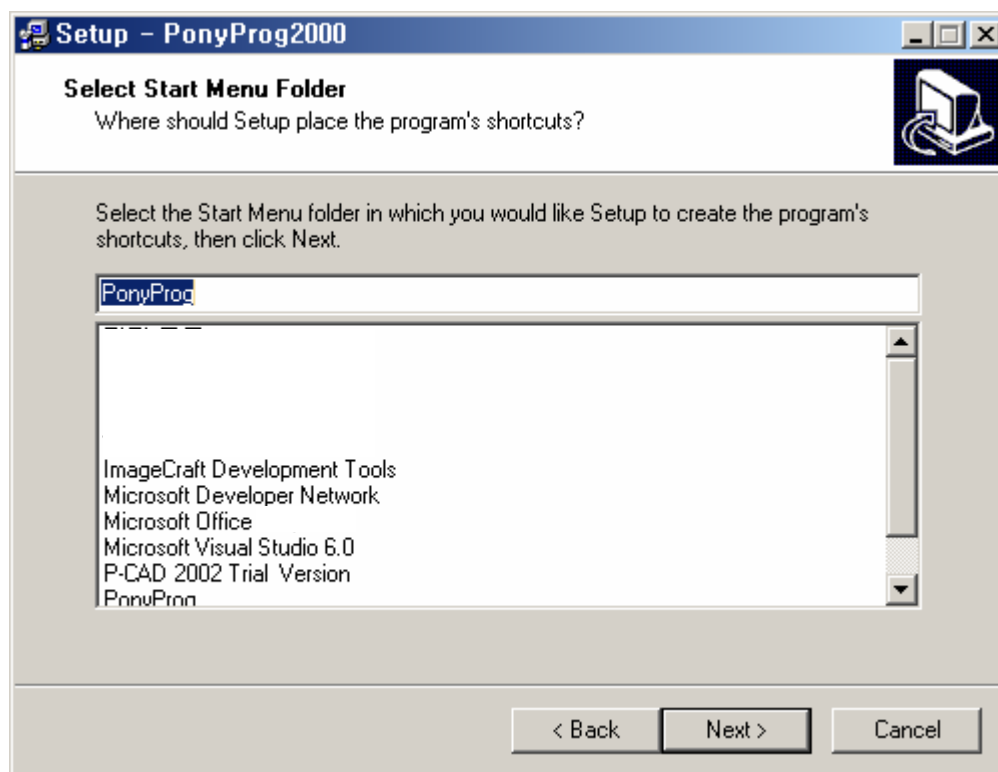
Setup - PonyProg2000

Select Start Menu Folder
Where should Setup place the program's shortcuts?

Select the Start Menu folder in which you would like Setup to create the program's shortcuts, then click Next.

PonyProg

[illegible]
ImageCraft Development Tools
Microsoft Developer Network
Microsoft Office
Microsoft Visual Studio 6.0
P-CAD 2002 Trial Version
PonyProg

< Back
Next >
Cancel